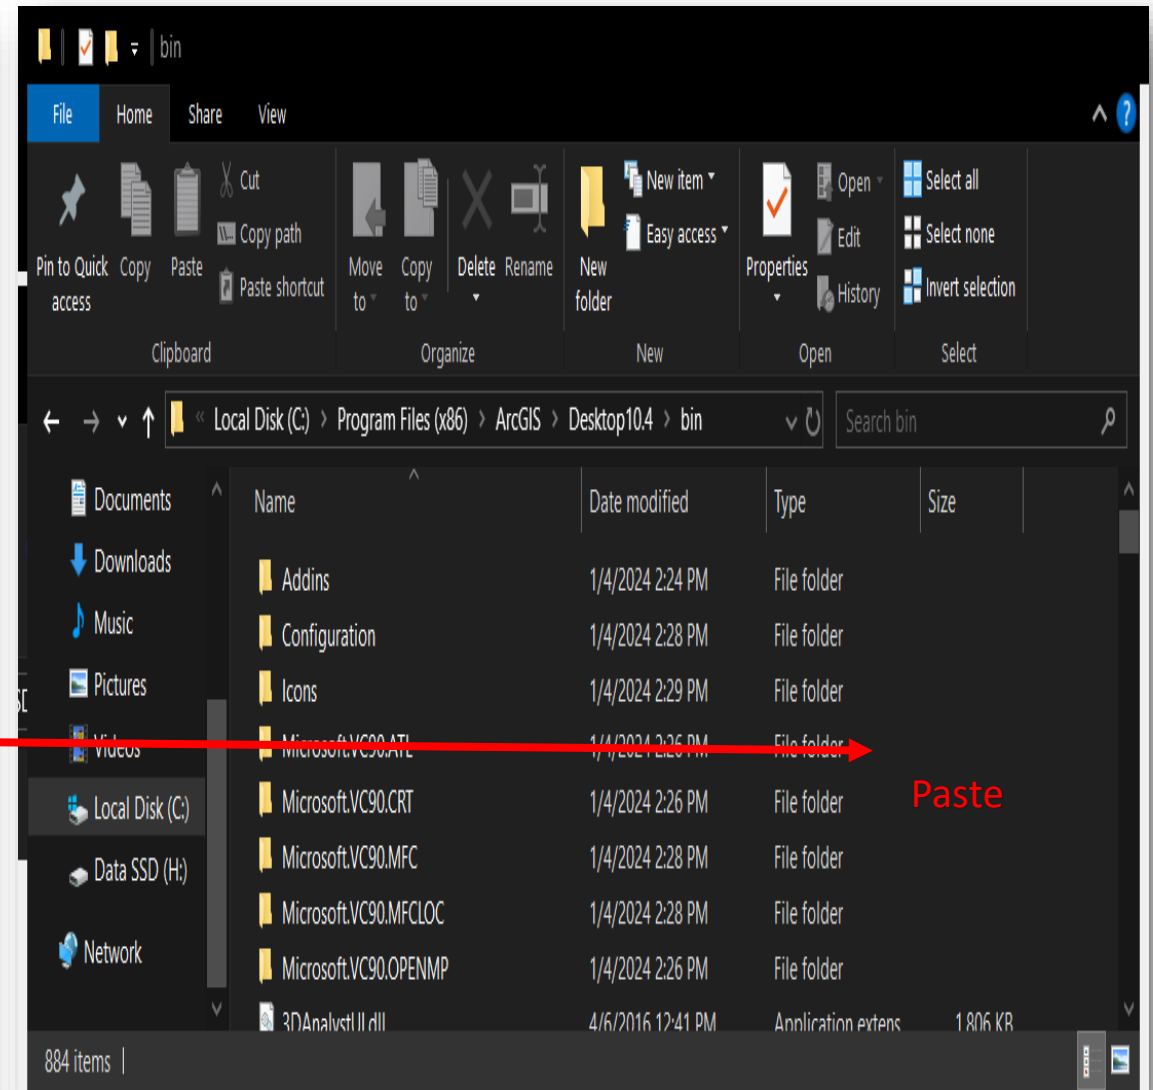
bin

File Home Share View

Pin to Quick access Copy Paste Cut Copy path Paste shortcut
Clipboard

Move to Copy to Delete Rename
Organize

New folder New item Easy access
New

Properties Open Edit History
Open

Select all Select none Invert selection
Select

Local Disk (C:) › Program Files (x86) › ArcGIS › Desktop10.4 › bin

Search bin

Documents
Downloads
Music
Pictures
Videos
Local Disk (C:)
Data SSD (H:)
Network

| Name | Date modified | Type | Size |
|---|---|---|---|
| Addins | 1/4/2024 2:24 PM | File folder | |
| Configuration | 1/4/2024 2:28 PM | File folder | |
| Icons | 1/4/2024 2:29 PM | File folder | |
| Microsoft.VC90.ATL | 1/4/2024 2:26 PM | File folder | |
| Microsoft.VC90.CRT | 1/4/2024 2:26 PM | File folder | |
| Microsoft.VC90.MFC | 1/4/2024 2:28 PM | File folder | |
| Microsoft.VC90.MFCLOC | 1/4/2024 2:28 PM | File folder | |
| Microsoft.VC90.OPENMP | 1/4/2024 2:26 PM | File folder | |
| 3DAnalystUI.dll | 4/6/2016 12:41 PM | Application extens | 1,806 KB |

Paste

884 items